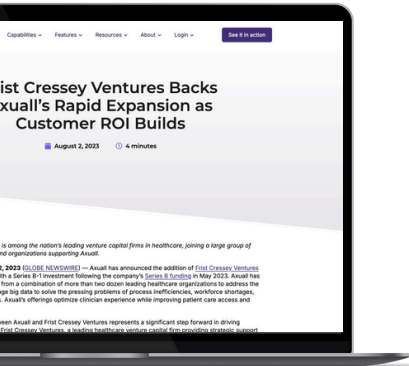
Capabilities ⌄ Features ⌄ Resources ⌄ About ⌄ Login ⌄ See it in action

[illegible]ist Cressey Ventures Backs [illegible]xuall's Rapid Expansion as Customer ROI Builds

August 2, 2023 4 minutes

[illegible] is among the nation's leading venture capital firms in healthcare, joining a large group of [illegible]and organizations supporting Axuall.

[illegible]2, 2023 (GLOBE NEWSWIRE) — Axuall has announced the addition of Frist Cressey Ventures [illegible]th a Series B-1 investment following the company's Series B funding in May 2023. Axuall has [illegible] from a combination of more than two dozen leading healthcare organizations to address the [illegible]ge big data to solve the pressing problems of process inefficiencies, workforce shortages, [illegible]. Axuall's offerings optimize clinician experience while improving patient care access and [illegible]

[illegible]een Axuall and Frist Cressey Ventures represents a significant step forward in driving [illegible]Frist Cressey Ventures, a leading healthcare venture capital firm providing strategic support